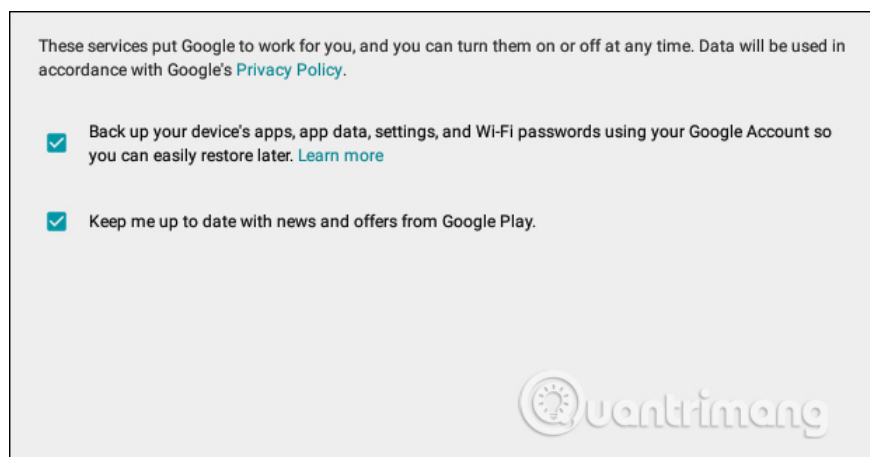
These services put Google to work for you, and you can turn them on or off at any time. Data will be used in accordance with Google's Privacy Policy.

Back up your device's apps, app data, settings, and Wi-Fi passwords using your Google Account so you can easily restore later. Learn more

Keep me up to date with news and offers from Google Play.

uantrimang